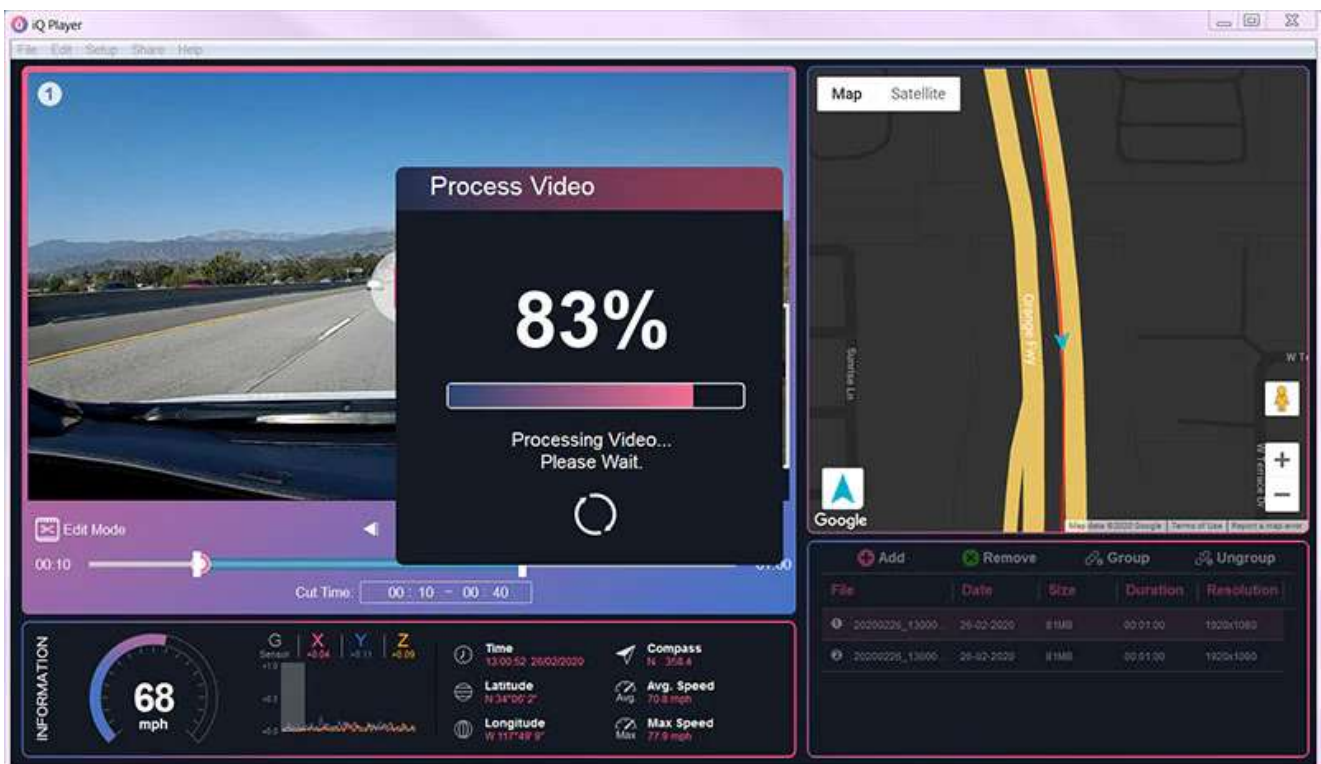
iQ Player

File Edit Setup Share Help

1

Process Video

83%

Processing Video...
Please Wait.

Edit Mode

00:10

Cut Time 00 : 10 - 00 : 40

Map Satellite

Orange Fwy

Sunrise Ln

Google

Map data ©2020 Google Terms of Use Report a map error

Add Remove Group Ungroup

| File | Date | Size | Duration | Resolution |
|---|---|---|---|---|
| 20200226_13000... | 26-02-2020 | 81MB | 00:01:00 | 1920x1080 |
| 20200226_13000... | 26-02-2020 | 81MB | 00:01:00 | 1920x1080 |

INFORMATION

68 mph

G Sensor X +0.04 Y +0.11 Z +0.09

Time 13:00:52 26/02/2020

Latitude N 34°06'2"

Longitude W 117°49'9"

Compass N 358.4

Avg. Speed 70.8 mph

Max Speed 77.9 mph